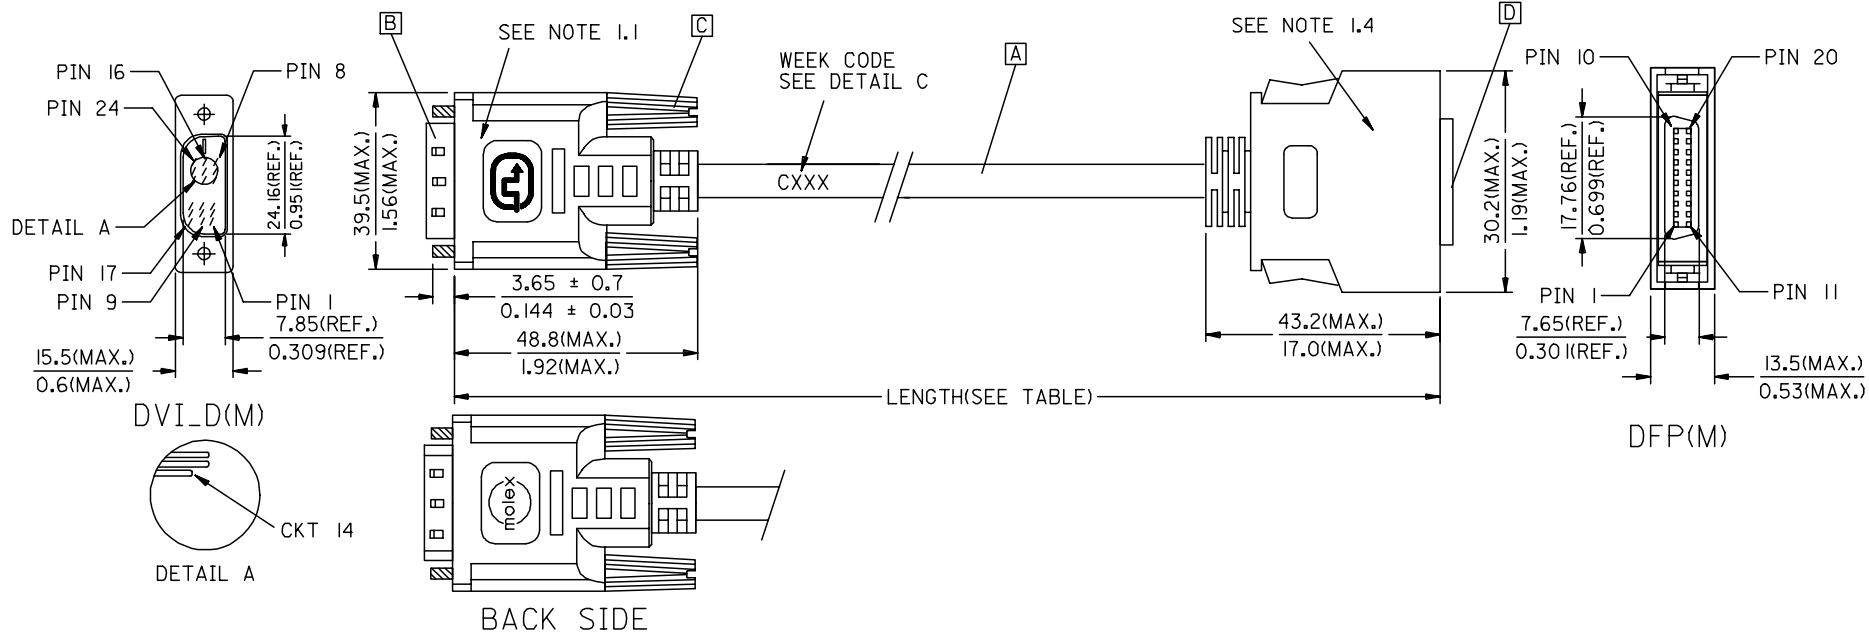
PIN 16
PIN 8
PIN 24
24.16(REF.)
0.951(REF.)
DETAIL A
PIN 17
PIN 9
PIN 1
7.85(REF.)
0.309(REF.)
15.5(MAX.)
0.6(MAX.)
DVI_D(M)
CKT 14
DETAIL A

B
SEE NOTE 1.1
C
WEEK CODE
SEE DETAIL C
A
CXXX
39.5(MAX.)
1.56(MAX.)
3.65 ± 0.7
0.144 ± 0.03
48.8(MAX.)
1.92(MAX.)
LENGTH(SEE TABLE)
molex
BACK SIDE

SEE NOTE 1.4
D
30.2(MAX.)
1.19(MAX.)
43.2(MAX.)
17.0(MAX.)

PIN 10
PIN 20
17.76(REF.)
0.699(REF.)
PIN 1
PIN 11
7.65(REF.)
0.301(REF.)
13.5(MAX.)
0.53(MAX.)
DFP(M)